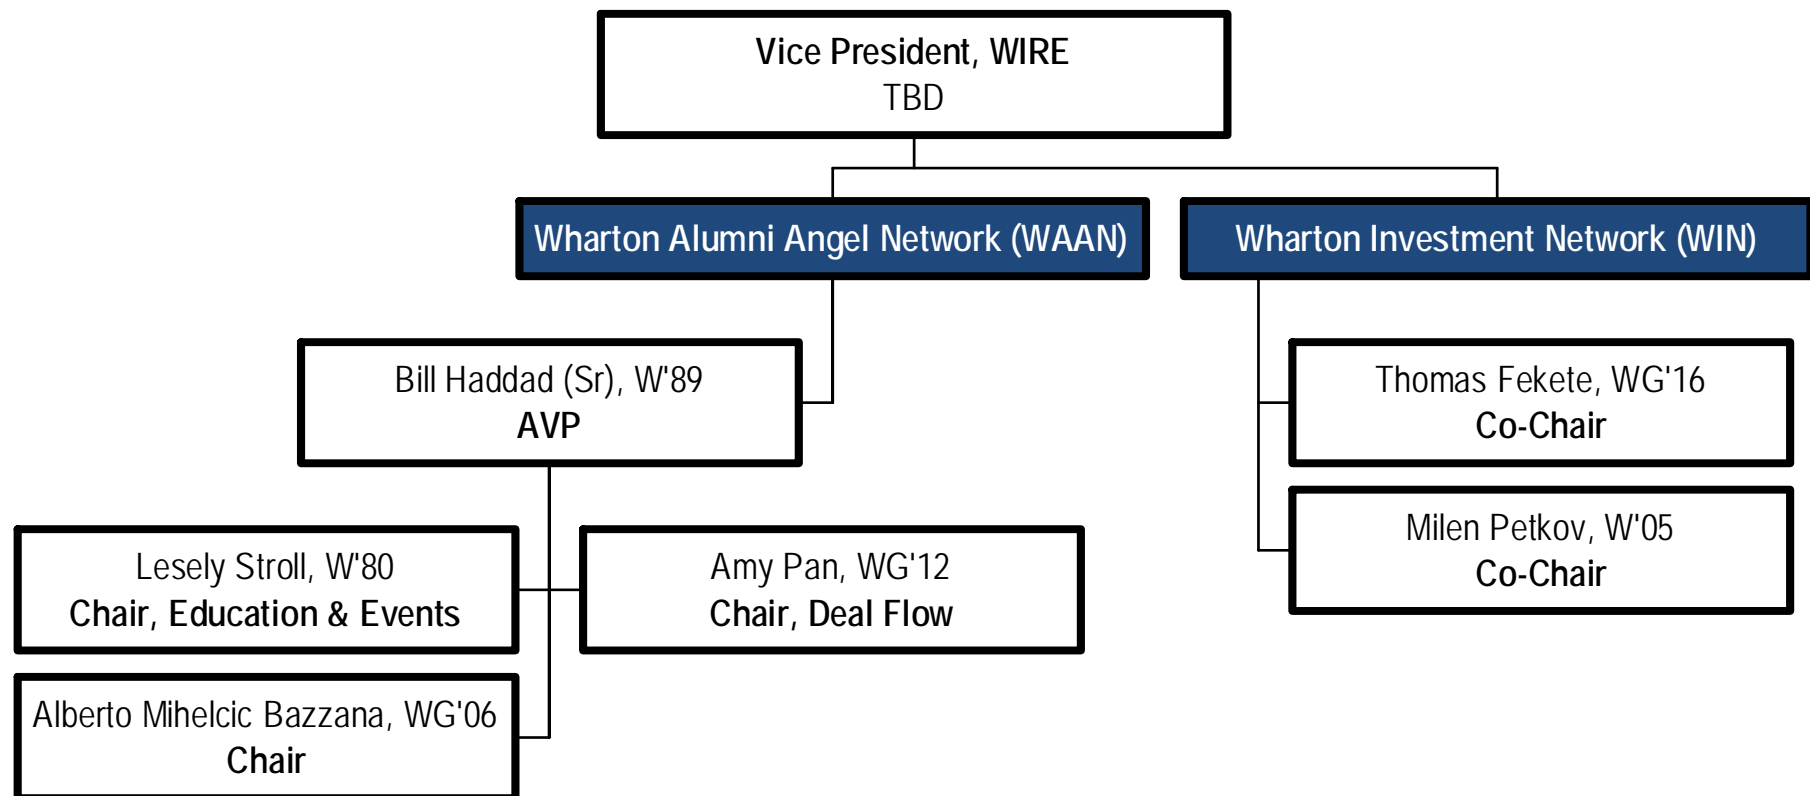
Vice President, WIRE
TBD

Wharton Alumni Angel Network (WAAN)

Wharton Investment Network (WIN)

Bill Haddad (Sr), W'89
AVP

Thomas Fekete, WG'16
Co-Chair

Milen Petkov, W'05
Co-Chair

Lesely Stroll, W'80
Chair, Education & Events

Amy Pan, WG'12
Chair, Deal Flow

Alberto Mihelcic Bazzana, WG'06
Chair